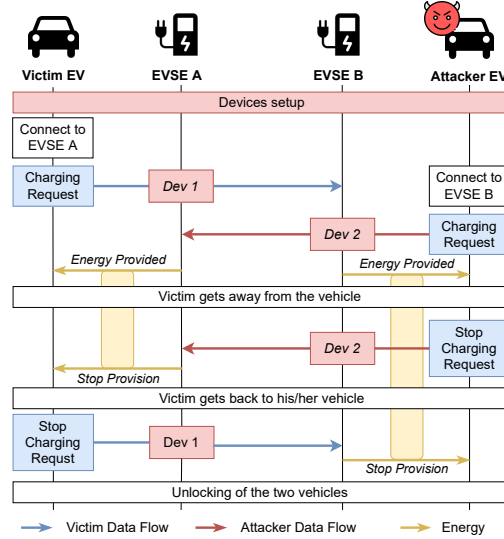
Victim EV

EVSE A

EVSE B

Attacker EV

Devices setup

Connect to EVSE A

Charging Request

Dev 1

Connect to EVSE B

Dev 2

Charging Request

Energy Provided

Energy Provided

Victim gets away from the vehicle

Dev 2

Stop Charging Request

Stop Provision

Victim gets back to his/her vehicle

Stop Charging Requst

Dev 1

Stop Provision

Unlocking of the two vehicles

Victim Data Flow

Attacker Data Flow

Energy